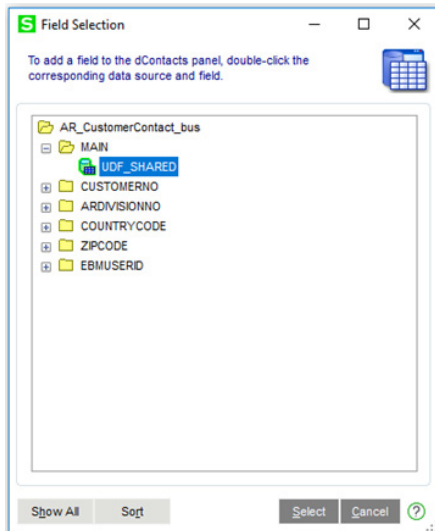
S Field Selection

To add a field to the dContacts panel, double-click the corresponding data source and field.

AR_CustomerContact_bus
MAIN
UDF_SHARED
CUSTOMERNO
ARDIVISIONNO
COUNTRYCODE
ZIPCODE
EBMUSERID

Show All
Sort
Select
Cancel
?